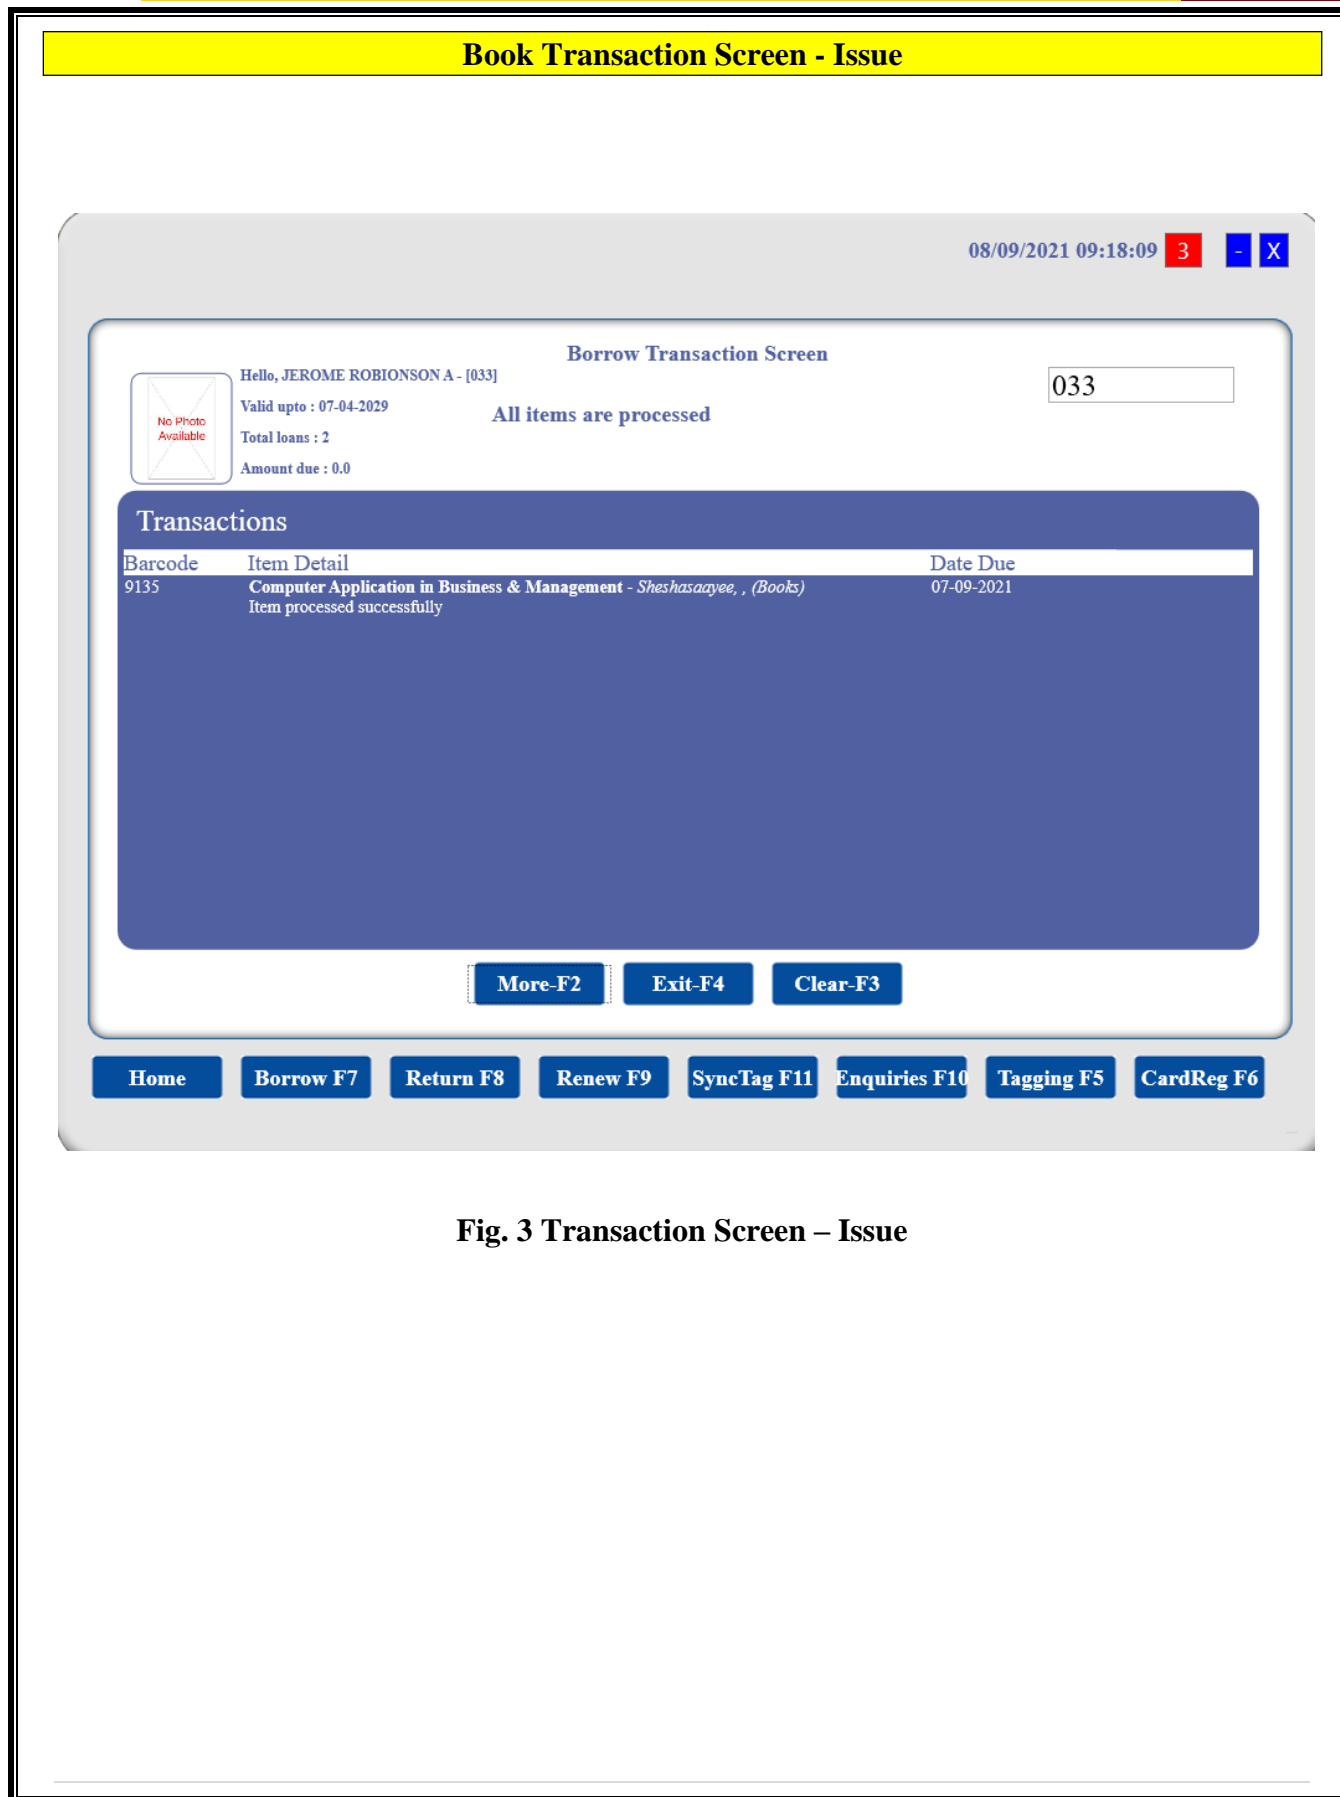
Book Transaction Screen - Issue

08/09/2021 09:18:09 3 - X

Borrow Transaction Screen

No Photo Available

Hello, JEROME ROBIONSON A - [033]

Valid upto : 07-04-2029

Total loans : 2

Amount due : 0.0

All items are processed

033

Transactions

| Barcode | Item Detail | Date Due |
|---|---|---|
| 9135 | Computer Application in Business & Management - Sheshasaayee, , (Books) Item processed successfully | 07-09-2021 |

More-F2 Exit-F4 Clear-F3

Home Borrow F7 Return F8 Renew F9 SyncTag F11 Enquiries F10 Tagging F5 CardReg F6

Fig. 3 Transaction Screen – Issue